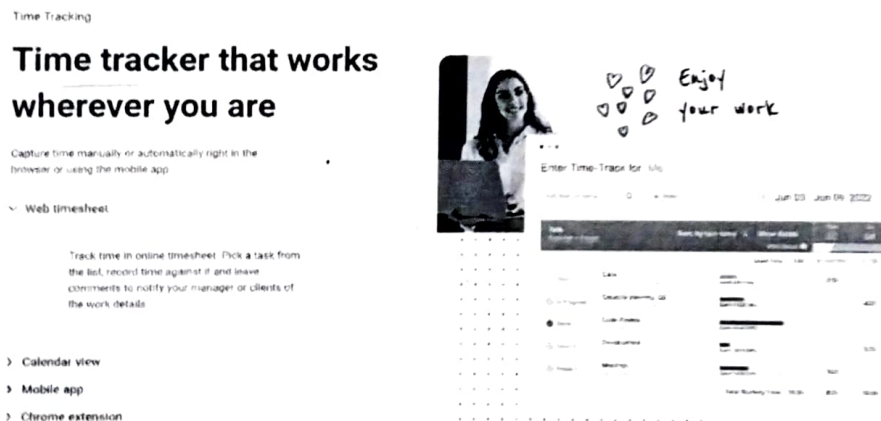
Time Tracking

Time tracker that works wherever you are

Capture time manually or automatically right in the browser or using the mobile app

Web timesheet

Track time in online timesheet. Pick a task from the list, record time against it and leave comments to notify your manager or clients of the work details.

Calendar view

Mobile app

Chrome extension

Enjoy your work

Enter Time-Track for Me

Jun 03 - Jun 09, 2022

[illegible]